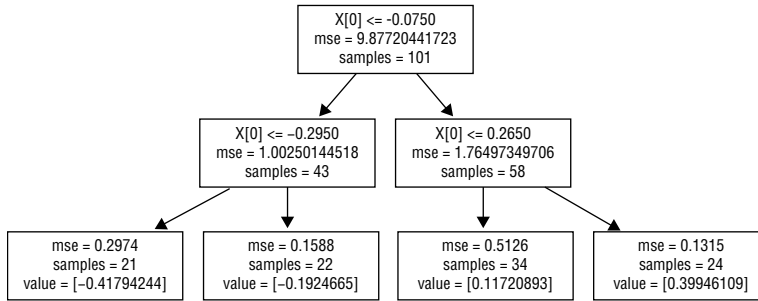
X[0] <= -0.0750
mse = 9.87720441723
samples = 101

X[0] <= -0.2950
mse = 1.00250144518
samples = 43

X[0] <= 0.2650
mse = 1.76497349706
samples = 58

mse = 0.2974
samples = 21
value = [-0.41794244]

mse = 0.1588
samples = 22
value = [-0.1924665]

mse = 0.5126
samples = 34
value = [0.11720893]

mse = 0.1315
samples = 24
value = [0.39946109]